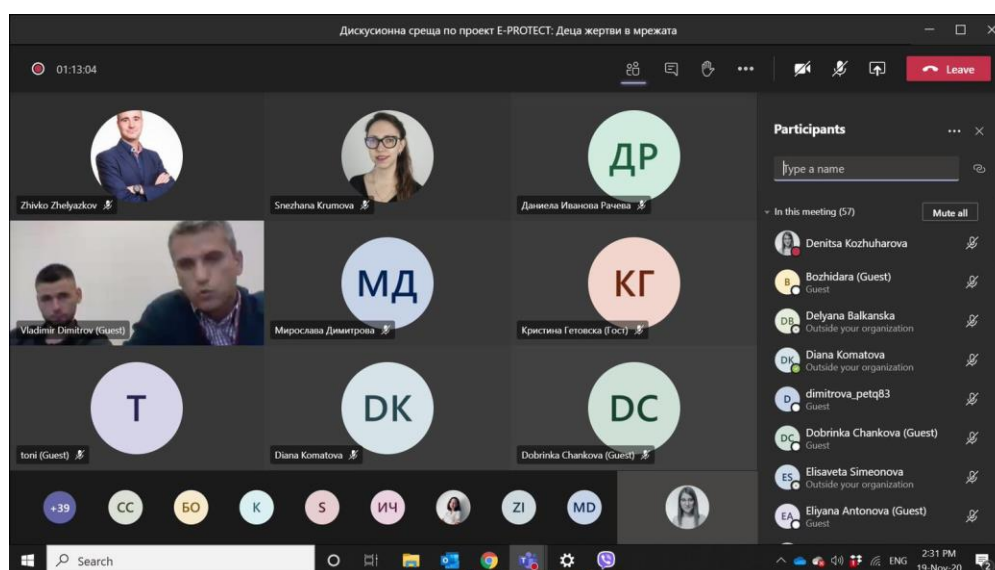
Дискусионна среща по проект E-PROTECT: Деца жертви в мрежата

01:13:04

Leave

Zhivko Zhelyazkov

Snezhana Krumova

ДР

Даниела Иванова Рачева

Vladimir Dimitrov (Guest)

МД

Мирослава Димитрова

КГ

Кристина Гетовска (Гост)

T

toni (Guest)

DK

Diana Komatova

DC

Dobrinka Chankova (Guest)

+39

CC

БО

K

S

ИЧ

ZI

MD

Participants

Type a name

In this meeting (57)

Mute all

Denitsa Kozhuharova

Bozhidara (Guest)
Guest

Delyana Balkanska
Outside your organization

Diana Komatova
Outside your organization

dimitrova_petq83
Guest

Dobrinka Chankova (Guest)
Guest

Elisaveta Simeonova
Outside your organization

Eliyana Antonova (Guest)
Guest

Search

ENG

2:31 PM
19-Nov-20